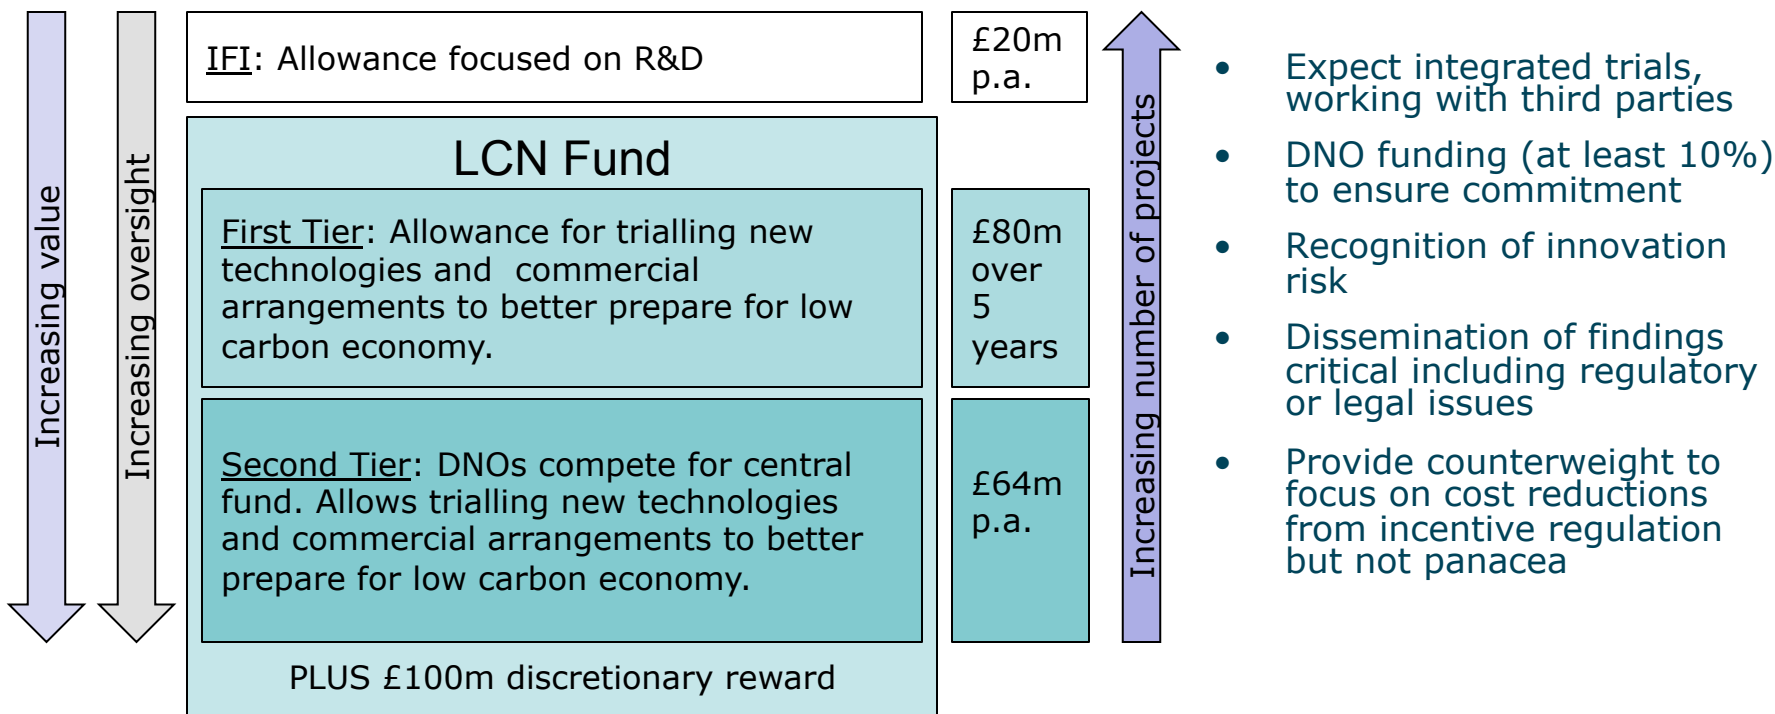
Increasing value

Increasing oversight

IFI: Allowance focused on R&D

£20m p.a.

LCN Fund

First Tier: Allowance for trialling new technologies and commercial arrangements to better prepare for low carbon economy.

£80m over 5 years

Second Tier: DNOs compete for central fund. Allows trialling new technologies and commercial arrangements to better prepare for low carbon economy.

£64m p.a.

PLUS £100m discretionary reward

Increasing number of projects

• Expect integrated trials, working with third parties

• DNO funding (at least 10%) to ensure commitment

• Recognition of innovation risk

• Dissemination of findings critical including regulatory or legal issues

• Provide counterweight to focus on cost reductions from incentive regulation but not panacea